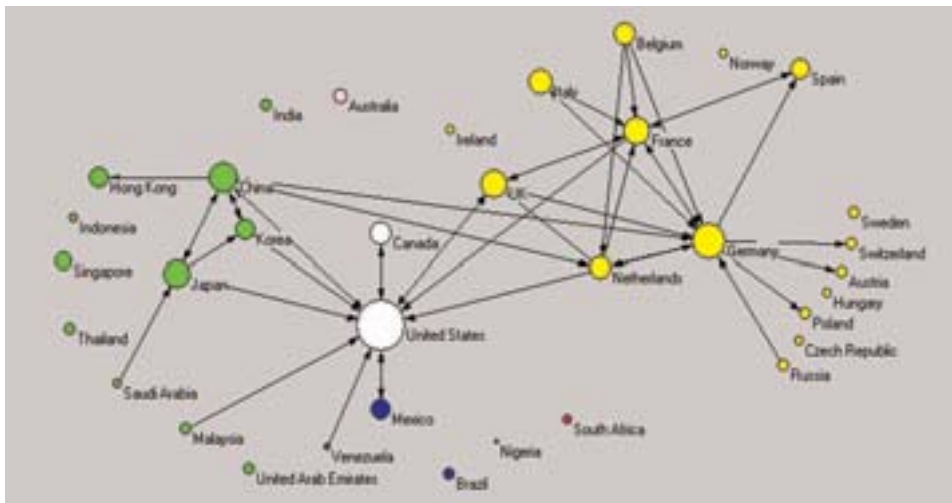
Belgium
Norway
Spain
Italy
France
India
Australia
Ireland
Hong Kong
China
UK
Indonesia
Korea
Canada
Germany
Sweden
Switzerland
Singapore
Japan
Netherlands
Austria
Hungary
Thailand
United States
Poland
Czech Republic
Russia
Saudi Arabia
Mexico
South Africa
Malaysia
Venezuela
Nigeria
United Arab Emirates
Brazil